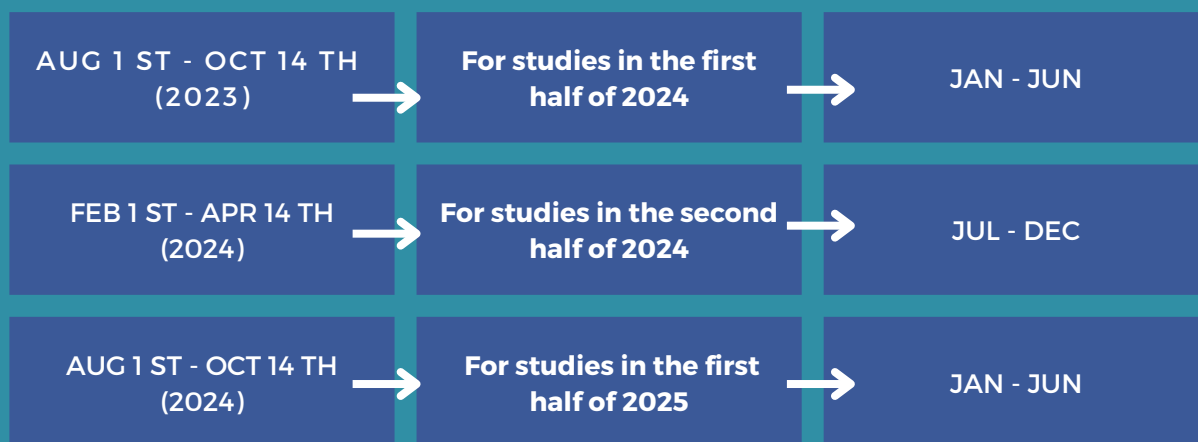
| | | |
|---|---|---|
| AUG 1 ST - OCT 14 TH (2023) | For studies in the first half of 2024 | JAN - JUN |
| FEB 1 ST - APR 14 TH (2024) | For studies in the second half of 2024 | JUL - DEC |
| AUG 1 ST - OCT 14 TH (2024) | For studies in the first half of 2025 | JAN - JUN |